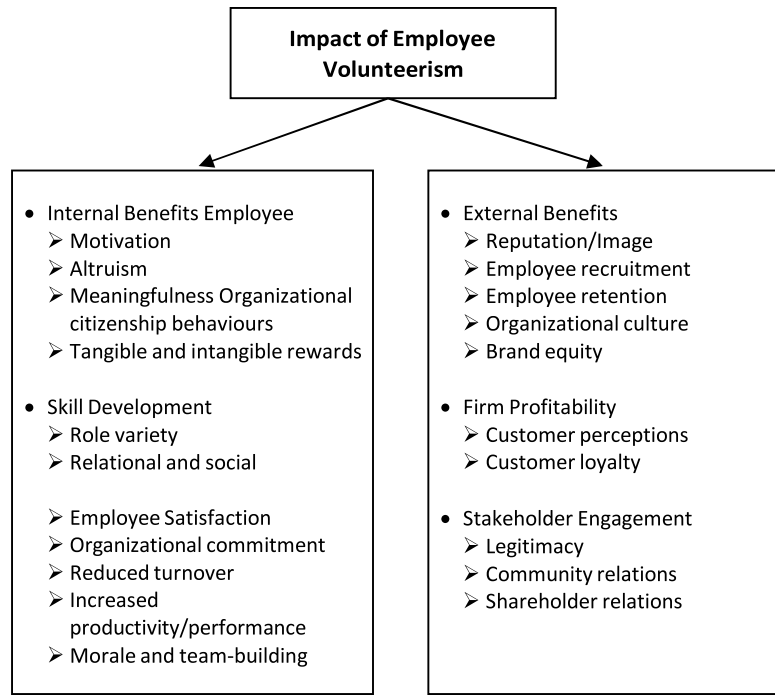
Impact of Employee Volunteerism

- Internal Benefits Employee
  - Motivation
  - Altruism
  - Meaningfulness Organizational citizenship behaviours
  - Tangible and intangible rewards

- Skill Development
  - Role variety
  - Relational and social

  - Employee Satisfaction
  - Organizational commitment
  - Reduced turnover
  - Increased productivity/performance
  - Morale and team-building

- External Benefits
  - Reputation/Image
  - Employee recruitment
  - Employee retention
  - Organizational culture
  - Brand equity

- Firm Profitability
  - Customer perceptions
  - Customer loyalty

- Stakeholder Engagement
  - Legitimacy
  - Community relations
  - Shareholder relations